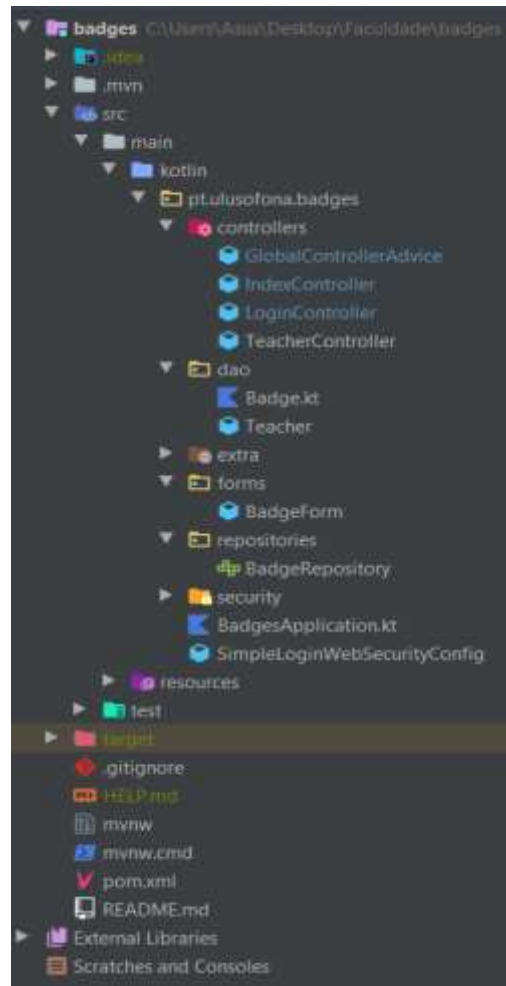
badges C:\Users\Asus\Desktop\Faculdade\badges
.idea
.mvn
src
main
kotlin
pt.ulusofona.badges
controllers
GlobalControllerAdvice
IndexController
LoginController
TeacherController
dao
Badge.kt
Teacher
extra
forms
BadgeForm
repositories
BadgeRepository
security
BadgesApplication.kt
SimpleLoginWebSecurityConfig
resources
test
target
.gitignore
HELP.md
mvnw
mvnw.cmd
pom.xml
README.md
External Libraries
Scratches and Consoles